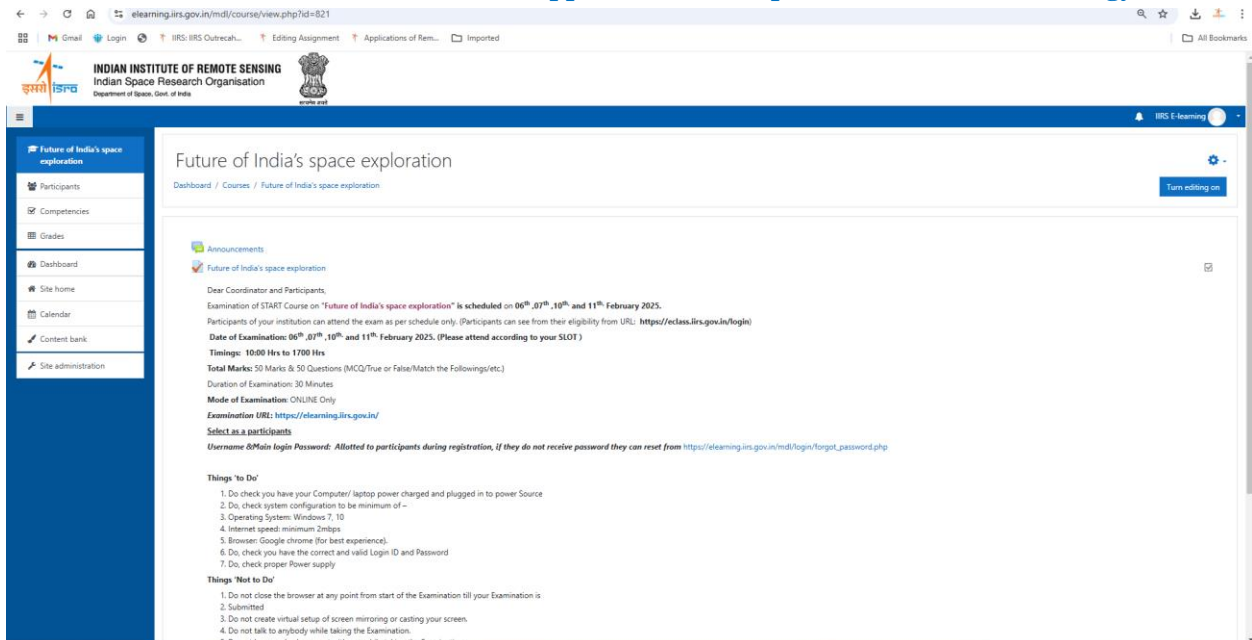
elearning.iirs.gov.in/mdl/course/view.php?id=821

Gmail Login IIRS: IIRS Outreach... Editing Assignment Applications of Rem... Imported

All Bookmarks

INDIAN INSTITUTE OF REMOTE SENSING
Indian Space Research Organisation
Department of Space, Govt. of India

IIRS E-learning

Future of India's space exploration
Participants
Competencies
Grades
Dashboard
Site home
Calendar
Content bank
Site administration

Future of India's space exploration

Dashboard / Courses / Future of India's space exploration

Turn editing on

Announcements

Future of India's space exploration

Dear Coordinator and Participants,

Examination of START Course on "Future of India's space exploration" is scheduled on 06$^{th}$ ,07$^{th}$ ,10$^{th}$ and 11$^{th}$ February 2025.

Participants of your institution can attend the exam as per schedule only. (Participants can see from their eligibility from URL: https://eclass.iirs.gov.in/login)

Date of Examination: 06$^{th}$ ,07$^{th}$ ,10$^{th}$ and 11$^{th}$ February 2025. (Please attend according to your SLOT )

Timings: 10:00 Hrs to 1700 Hrs

Total Marks: 50 Marks & 50 Questions (MCQ/True or False/Match the Followings/etc.)

Duration of Examination: 30 Minutes

Mode of Examination: ONLINE Only

Examination URL: https://elearning.iirs.gov.in/

Select as a participants

Username &Main login Password: Allotted to participants during registration, if they do not receive password they can reset from https://elearning.iirs.gov.in/mdl/login/forgot_password.php

Things 'to Do'
1. Do check you have your Computer/ laptop power charged and plugged in to power Source
2. Do, check system configuration to be minimum of –
3. Operating System: Windows 7, 10
4. Internet speed: minimum 2mbps
5. Browser: Google chrome (for best experience).
6. Do, check you have the correct and valid Login ID and Password
7. Do, check proper Power supply

Things 'Not to Do'
1. Do not close the browser at any point from start of the Examination till your Examination is
2. Submitted
3. Do not create virtual setup of screen mirroring or casting your screen.
4. Do not talk to anybody while taking the Examination.
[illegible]